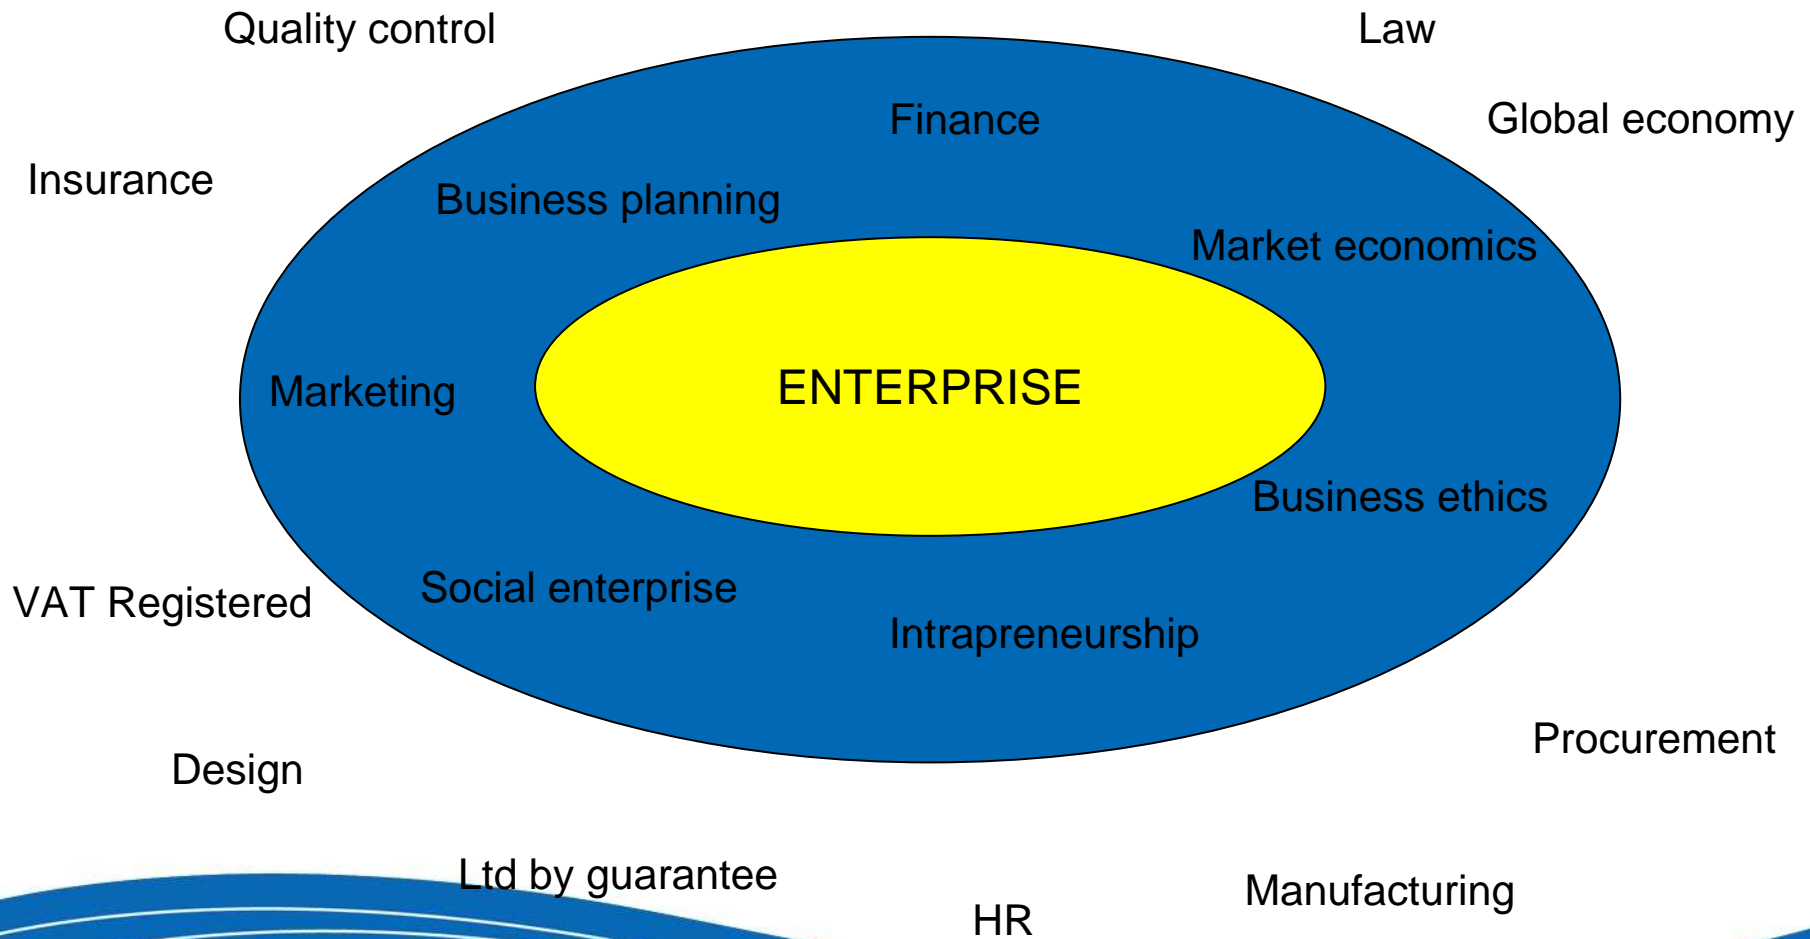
Quality control

Law

Finance

Global economy

Insurance

Business planning

Market economics

Marketing

ENTERPRISE

Business ethics

VAT Registered

Social enterprise

Intrapreneurship

Procurement

Design

Ltd by guarantee

Manufacturing

HR